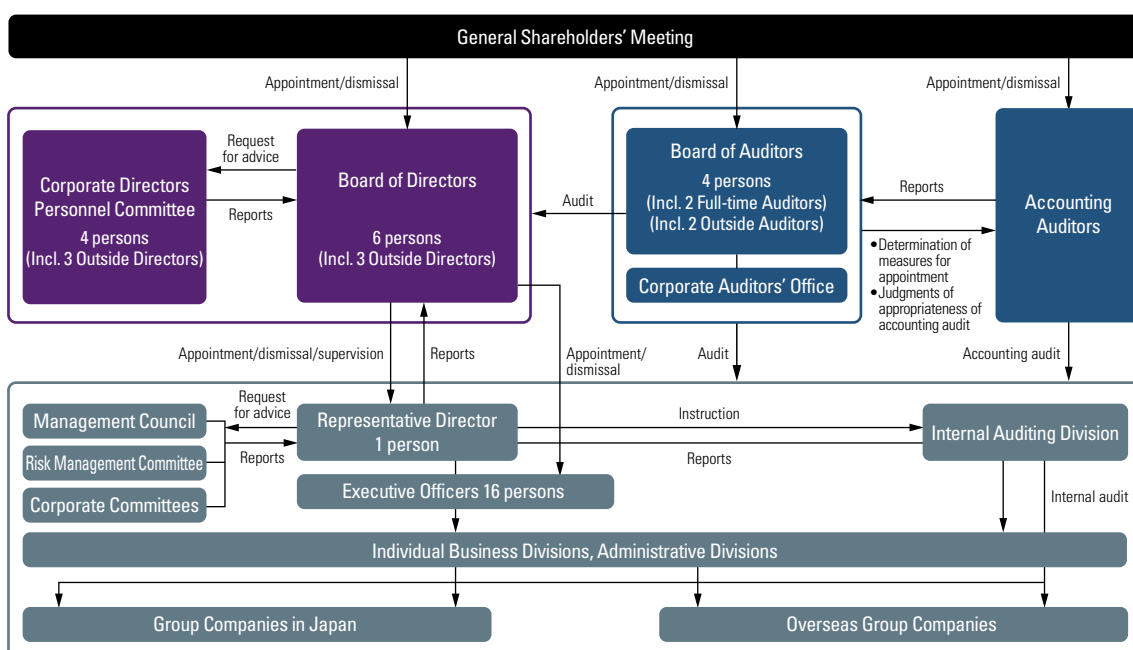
General Shareholders' Meeting

Appointment/dismissal

Appointment/dismissal

Appointment/dismissal

Corporate Directors Personnel Committee
4 persons
(Incl. 3 Outside Directors)

Request for advice

Reports

Board of Directors

6 persons
(Incl. 3 Outside Directors)

Audit

Board of Auditors
4 persons
(Incl. 2 Full-time Auditors)
(Incl. 2 Outside Auditors)

Corporate Auditors' Office

Reports

•Determination of measures for appointment
•Judgments of appropriateness of accounting audit

Accounting Auditors

Appointment/dismissal/supervision

Reports

Appointment/ dismissal

Audit

Accounting audit

Management Council

Risk Management Committee

Corporate Committees

Request for advice

Reports

Representative Director
1 person

Instruction

Reports

Internal Auditing Division

Executive Officers 16 persons

Internal audit

Individual Business Divisions, Administrative Divisions

Group Companies in Japan

Overseas Group Companies